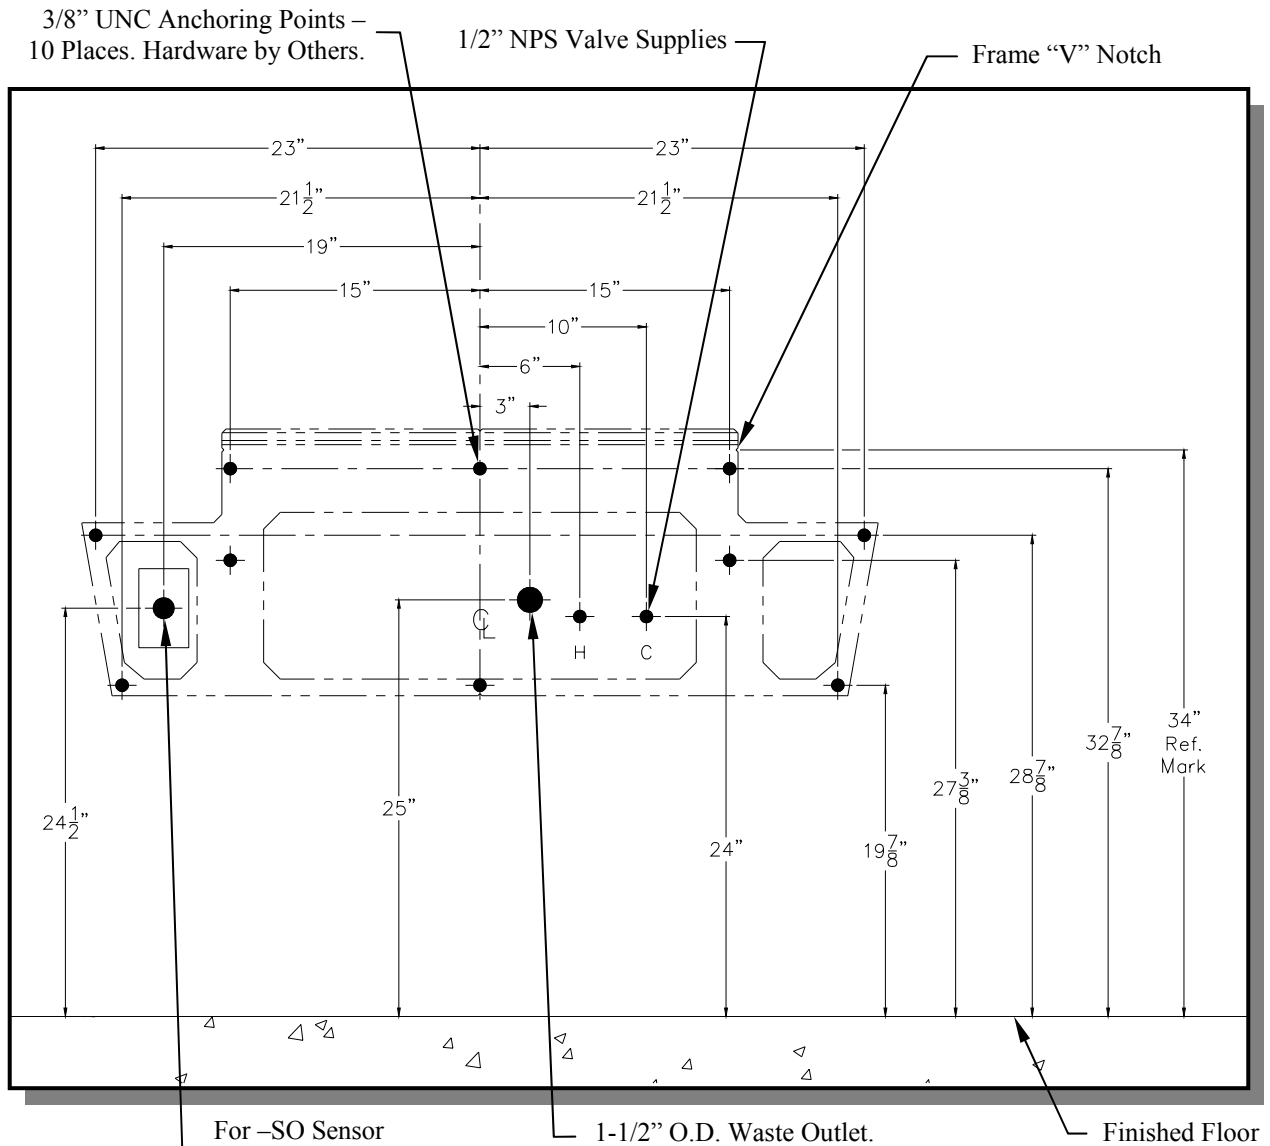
3/8" UNC Anchoring Points – 10 Places. Hardware by Others.

1/2" NPS Valve Supplies

Frame "V" Notch

23"
23"
$21\frac{1}{2}$"
$21\frac{1}{2}$"
19"
15"
15"
10"
6"
3"

H
C
℄

$24\frac{1}{2}$"
25"
24"
$19\frac{7}{8}$"
$27\frac{3}{8}$"
$28\frac{7}{8}$"
$32\frac{7}{8}$"
34"
Ref.
Mark

For –SO Sensor

1-1/2" O.D. Waste Outlet.

Finished Floor